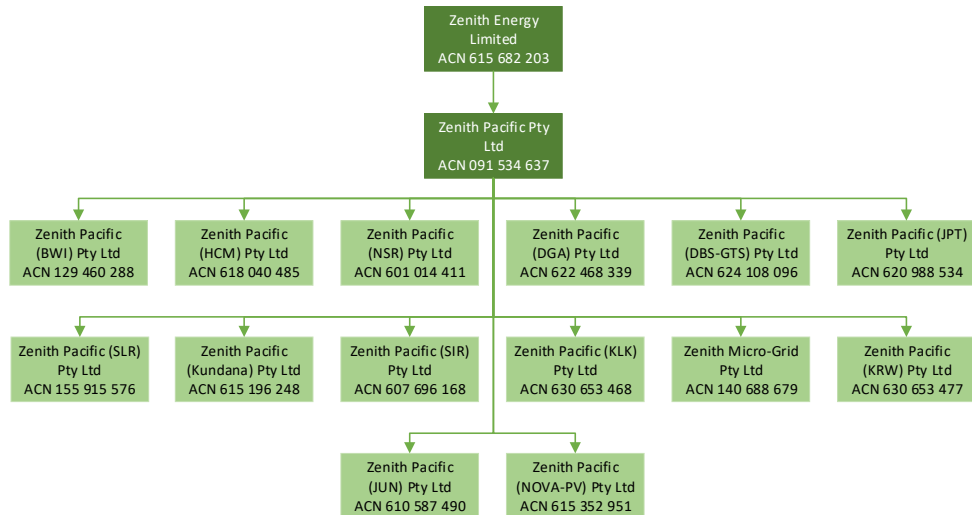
Zenith Energy Limited
ACN 615 682 203

Zenith Pacific Pty Ltd
ACN 091 534 637

Zenith Pacific (BWI) Pty Ltd
ACN 129 460 288

Zenith Pacific (HCM) Pty Ltd
ACN 618 040 485

Zenith Pacific (NSR) Pty Ltd
ACN 601 014 411

Zenith Pacific (DGA) Pty Ltd
ACN 622 468 339

Zenith Pacific (DBS-GTS) Pty Ltd
ACN 624 108 096

Zenith Pacific (JPT) Pty Ltd
ACN 620 988 534

Zenith Pacific (SLR) Pty Ltd
ACN 155 915 576

Zenith Pacific (Kundana) Pty Ltd
ACN 615 196 248

Zenith Pacific (SIR) Pty Ltd
ACN 607 696 168

Zenith Pacific (KLK) Pty Ltd
ACN 630 653 468

Zenith Micro-Grid Pty Ltd
ACN 140 688 679

Zenith Pacific (KRW) Pty Ltd
ACN 630 653 477

Zenith Pacific (JUN) Pty Ltd
ACN 610 587 490

Zenith Pacific (NOVA-PV) Pty Ltd
ACN 615 352 951